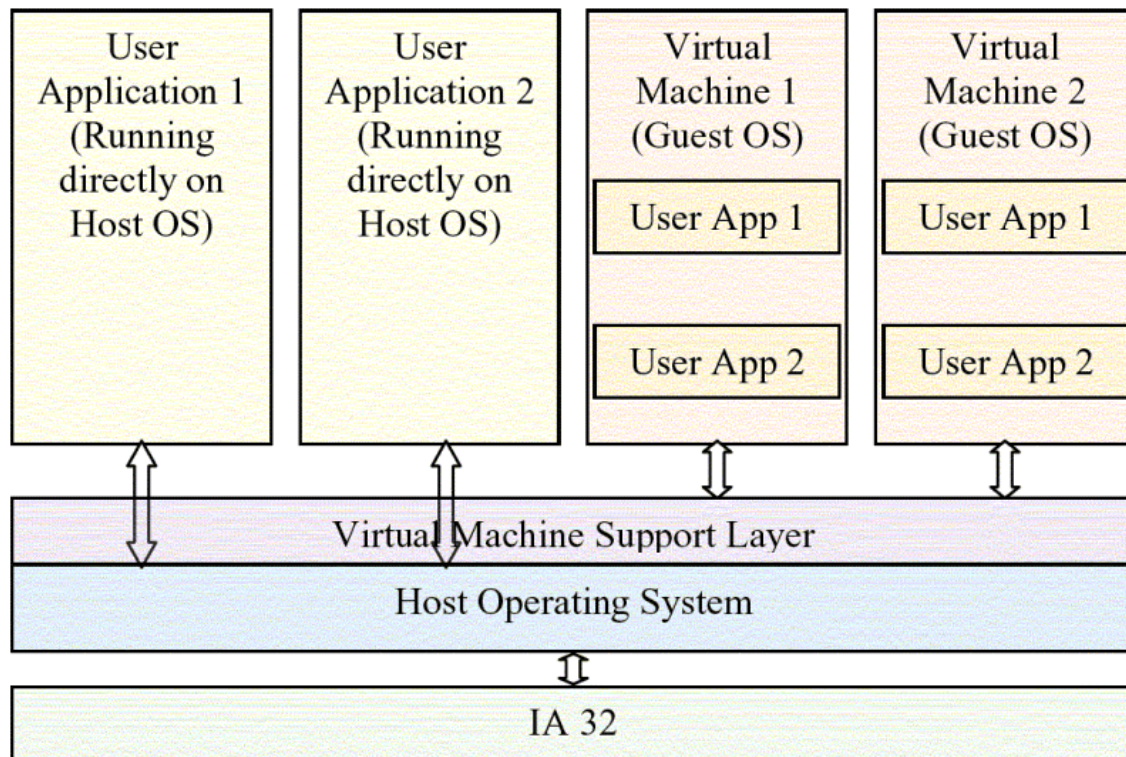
User Application 1 (Running directly on Host OS)

User Application 2 (Running directly on Host OS)

Virtual Machine 1 (Guest OS)

User App 1

User App 2

Virtual Machine 2 (Guest OS)

User App 1

User App 2

Virtual Machine Support Layer

Host Operating System

IA 32